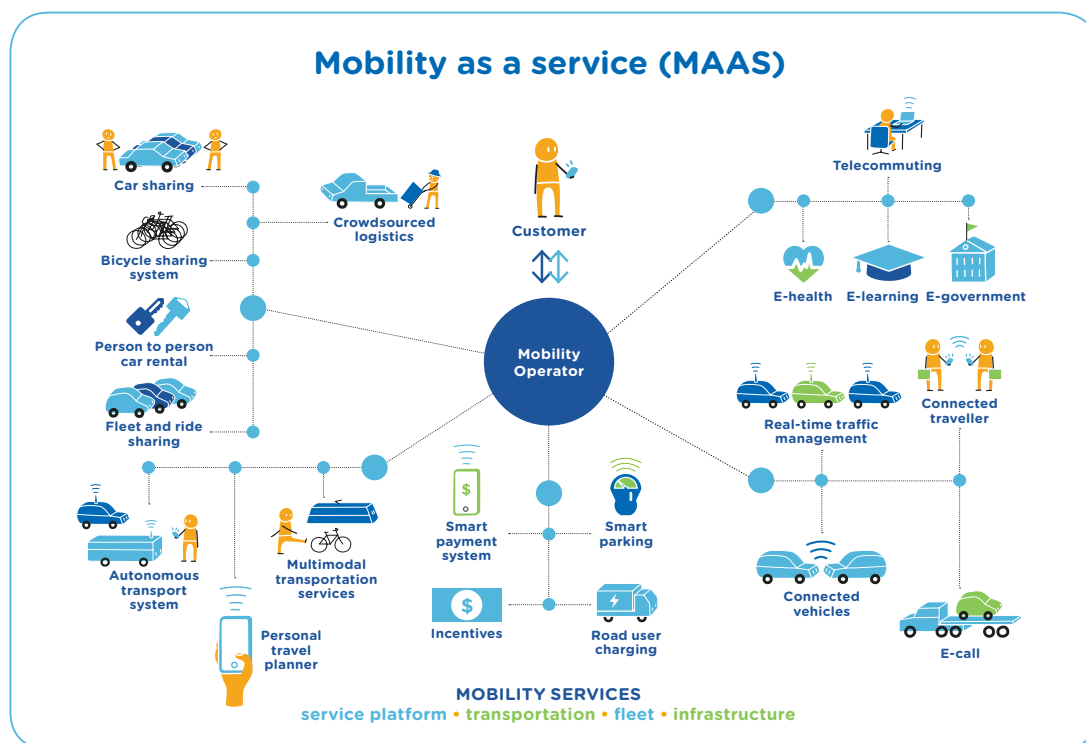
Mobility as a service (MAAS)

Car sharing

Crowdsourced logistics

Customer

Telecommuting

Bicycle sharing system

E-health

E-learning

E-government

Person to person car rental

Mobility Operator

Fleet and ride sharing

Real-time traffic management

Connected traveller

Smart payment system

$

Smart parking

Autonomous transport system

Multimodal transportation services

Connected vehicles

$

Incentives

Road user charging

Personal travel planner

E-call

MOBILITY SERVICES

service platform • transportation • fleet • infrastructure